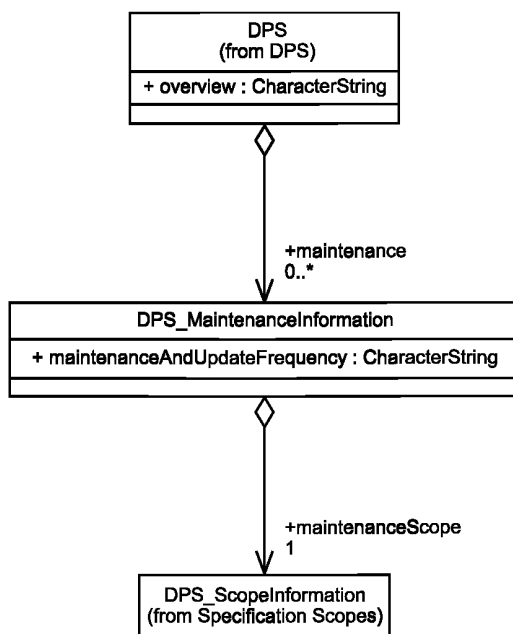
DPS
(from DPS)

+ overview : CharacterString

+maintenance
0..*

DPS_MaintenanceInformation

+ maintenanceAndUpdateFrequency : CharacterString

+maintenanceScope
1

DPS_ScopeInformation
(from Specification Scopes)